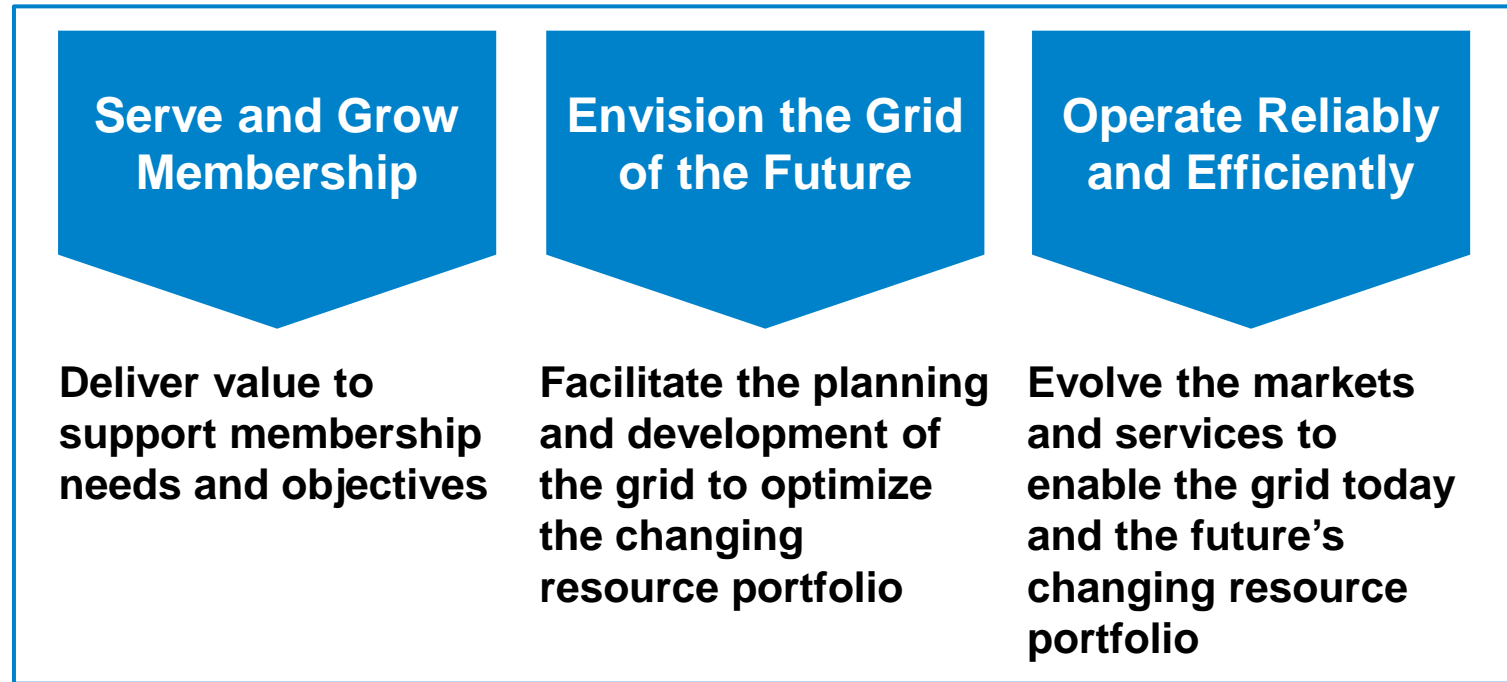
Serve and Grow Membership

Deliver value to support membership needs and objectives

Envision the Grid of the Future

Facilitate the planning and development of the grid to optimize the changing resource portfolio

Operate Reliably and Efficiently

Evolve the markets and services to enable the grid today and the future's changing resource portfolio